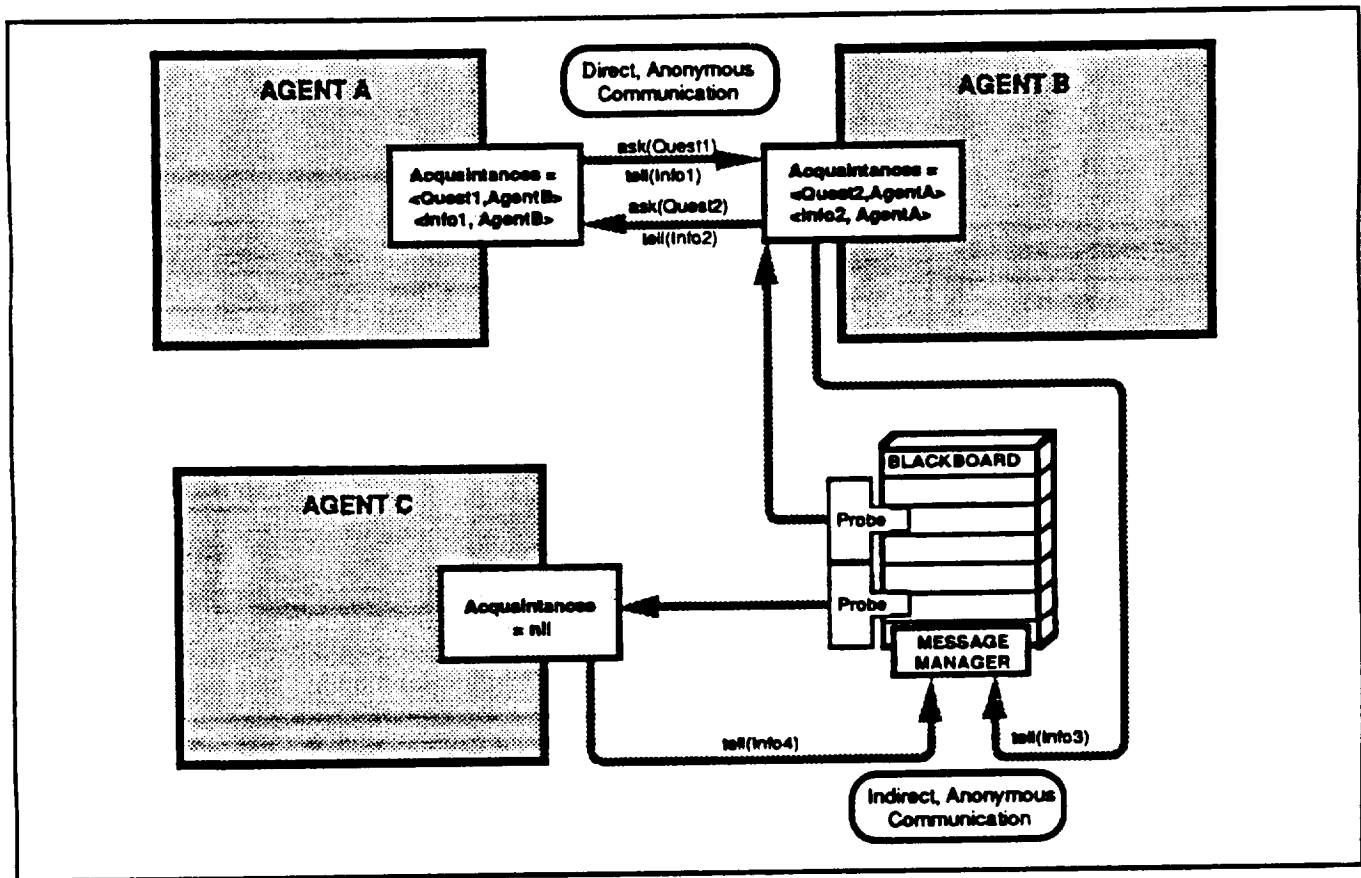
AGENT A

Direct, Anonymous Communication

AGENT B

Acquaintances = <Quest1,AgentB> <Info1, AgentB>

ask(Quest1)
tell(Info1)
ask(Quest2)
tell(Info2)

Acquaintances = <Quest2,AgentA> <Info2, AgentA>

BLACKBOARD

AGENT C

Probe

Probe

Acquaintances = nil

MESSAGE MANAGER

tell(Info4)

tell(Info3)

Indirect, Anonymous Communication